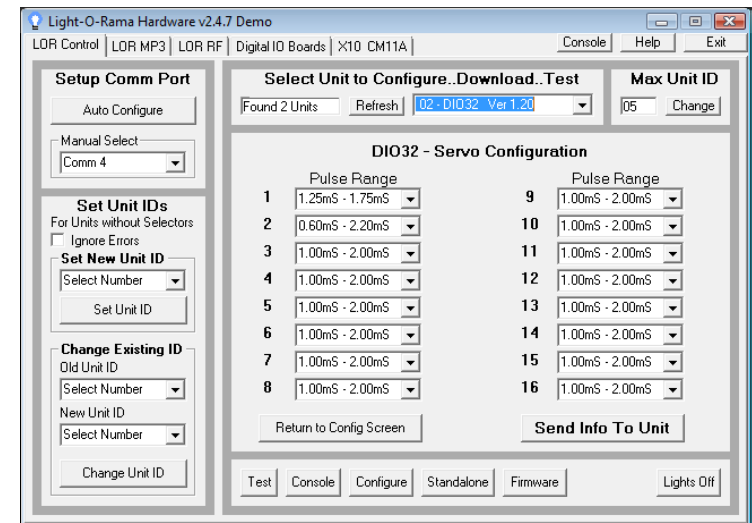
Light-O-Rama Hardware v2.4.7 Demo

LOR Control | LOR MP3 | LOR RF | Digital IO Boards | X10 CM11A

Console | Help | Exit

Setup Comm Port

Auto Configure

Manual Select

Comm 4

Set Unit IDs

For Units without Selectors

Ignore Errors

Set New Unit ID

Select Number

Set Unit ID

Change Existing ID

Old Unit ID

Select Number

New Unit ID

Select Number

Change Unit ID

Select Unit to Configure..Download..Test

Found 2 Units | Refresh | 02 - DIO32 Ver 1.20

Max Unit ID

05 | Change

DIO32 - Servo Configuration

| | Pulse Range | | Pulse Range |
|---|---|---|---|
| 1 | 1.25mS - 1.75mS | 9 | 1.00mS - 2.00mS |
| 2 | 0.60mS - 2.20mS | 10 | 1.00mS - 2.00mS |
| 3 | 1.00mS - 2.00mS | 11 | 1.00mS - 2.00mS |
| 4 | 1.00mS - 2.00mS | 12 | 1.00mS - 2.00mS |
| 5 | 1.00mS - 2.00mS | 13 | 1.00mS - 2.00mS |
| 6 | 1.00mS - 2.00mS | 14 | 1.00mS - 2.00mS |
| 7 | 1.00mS - 2.00mS | 15 | 1.00mS - 2.00mS |
| 8 | 1.00mS - 2.00mS | 16 | 1.00mS - 2.00mS |

Return to Config Screen

Send Info To Unit

Test | Console | Configure | Standalone | Firmware | Lights Off